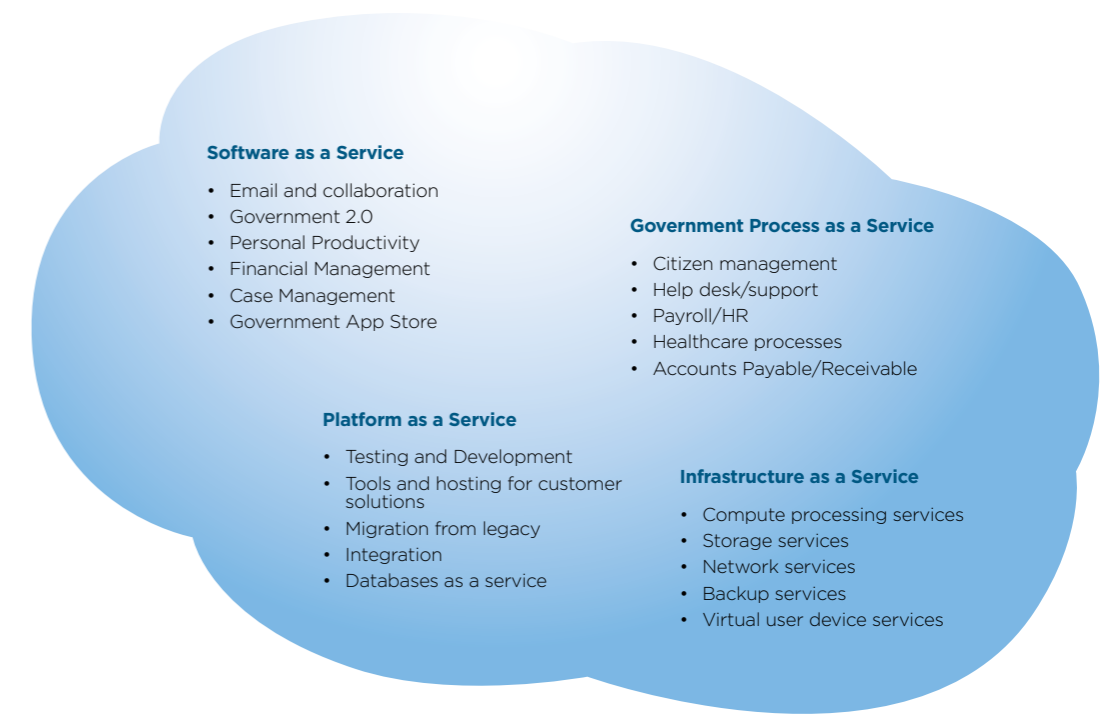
Software as a Service
• Email and collaboration
• Government 2.0
• Personal Productivity
• Financial Management
• Case Management
• Government App Store

Government Process as a Service
• Citizen management
• Help desk/support
• Payroll/HR
• Healthcare processes
• Accounts Payable/Receivable

Platform as a Service
• Testing and Development
• Tools and hosting for customer solutions
• Migration from legacy
• Integration
• Databases as a service

Infrastructure as a Service
• Compute processing services
• Storage services
• Network services
• Backup services
• Virtual user device services